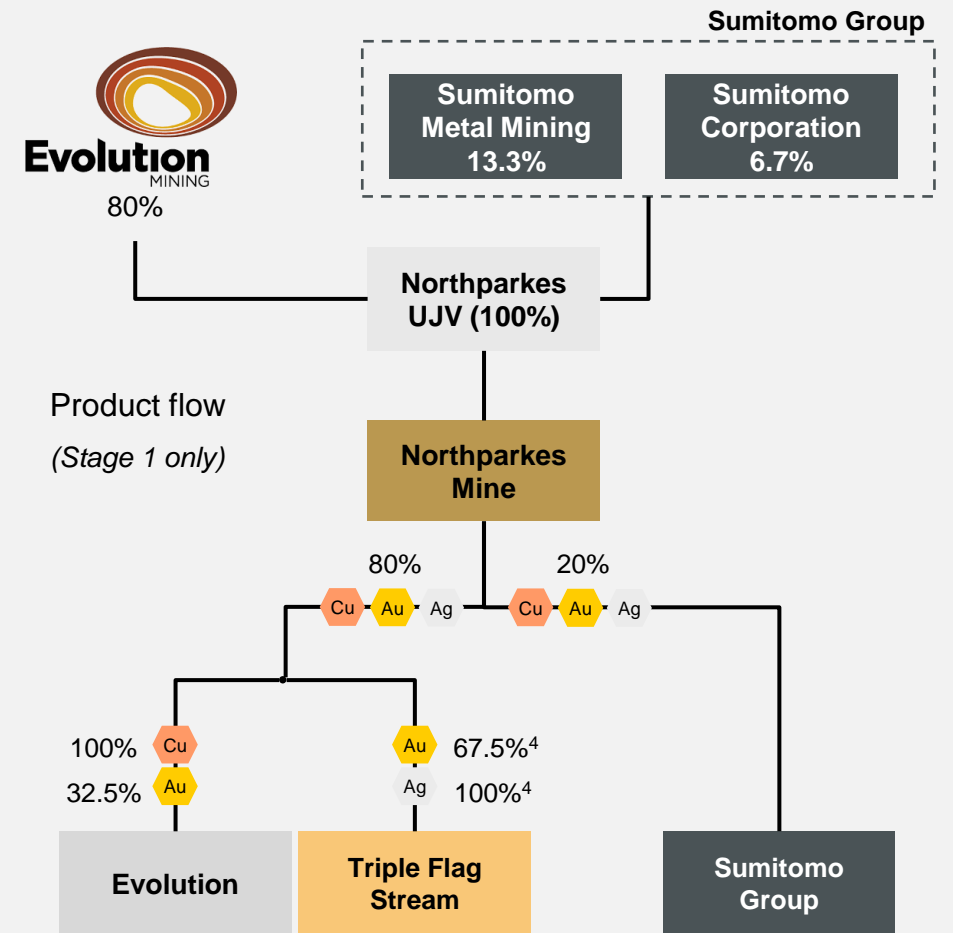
Sumitomo Group

Sumitomo Metal Mining 13.3%

Sumitomo Corporation 6.7%

Evolution MINING

80%

Northparkes UJV (100%)

Product flow

(Stage 1 only)

Northparkes Mine

80%

Cu Au Ag

20%

Cu Au Ag

100% Cu

32.5% Au

Au 67.5%$^4$

Ag 100%$^4$

Evolution

Triple Flag Stream

Sumitomo Group